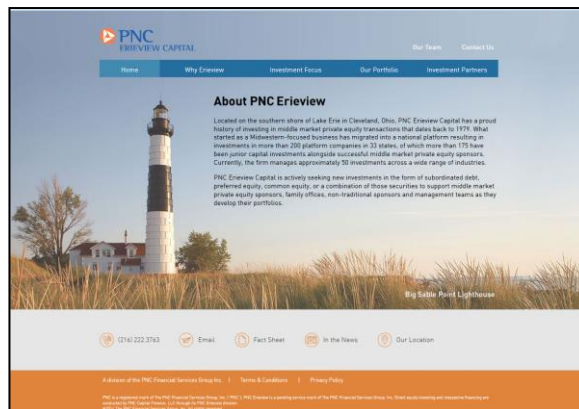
PNC
ERIEVIEW CAPITAL

Our Team
Contact Us

Home
Why Erieview
Investment Focus
Our Portfolio
Investment Partners

About PNC Erieview

Located on the southern shore of Lake Erie in Cleveland, Ohio, PNC Erieview Capital has a proud history of investing in middle market private equity transactions that dates back to 1979. What started as a Midwestern-focused business has migrated into a national platform resulting in investments in more than 200 platform companies in 33 states, of which more than 175 have been junior capital investments alongside successful middle market private equity sponsors. Currently, the firm manages approximately 50 investments across a wide range of industries.

PNC Erieview Capital is actively seeking new investments in the form of subordinated debt, preferred equity, common equity, or a combination of those securities to support middle market private equity sponsors, family offices, non-traditional sponsors and management teams as they develop their portfolios.

Big Sable Point Lighthouse

(216) 222.3763
Email
Fact Sheet
In the News
Our Location

A division of the PNC Financial Services Group Inc.
Terms & Conditions
Privacy Policy

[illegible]